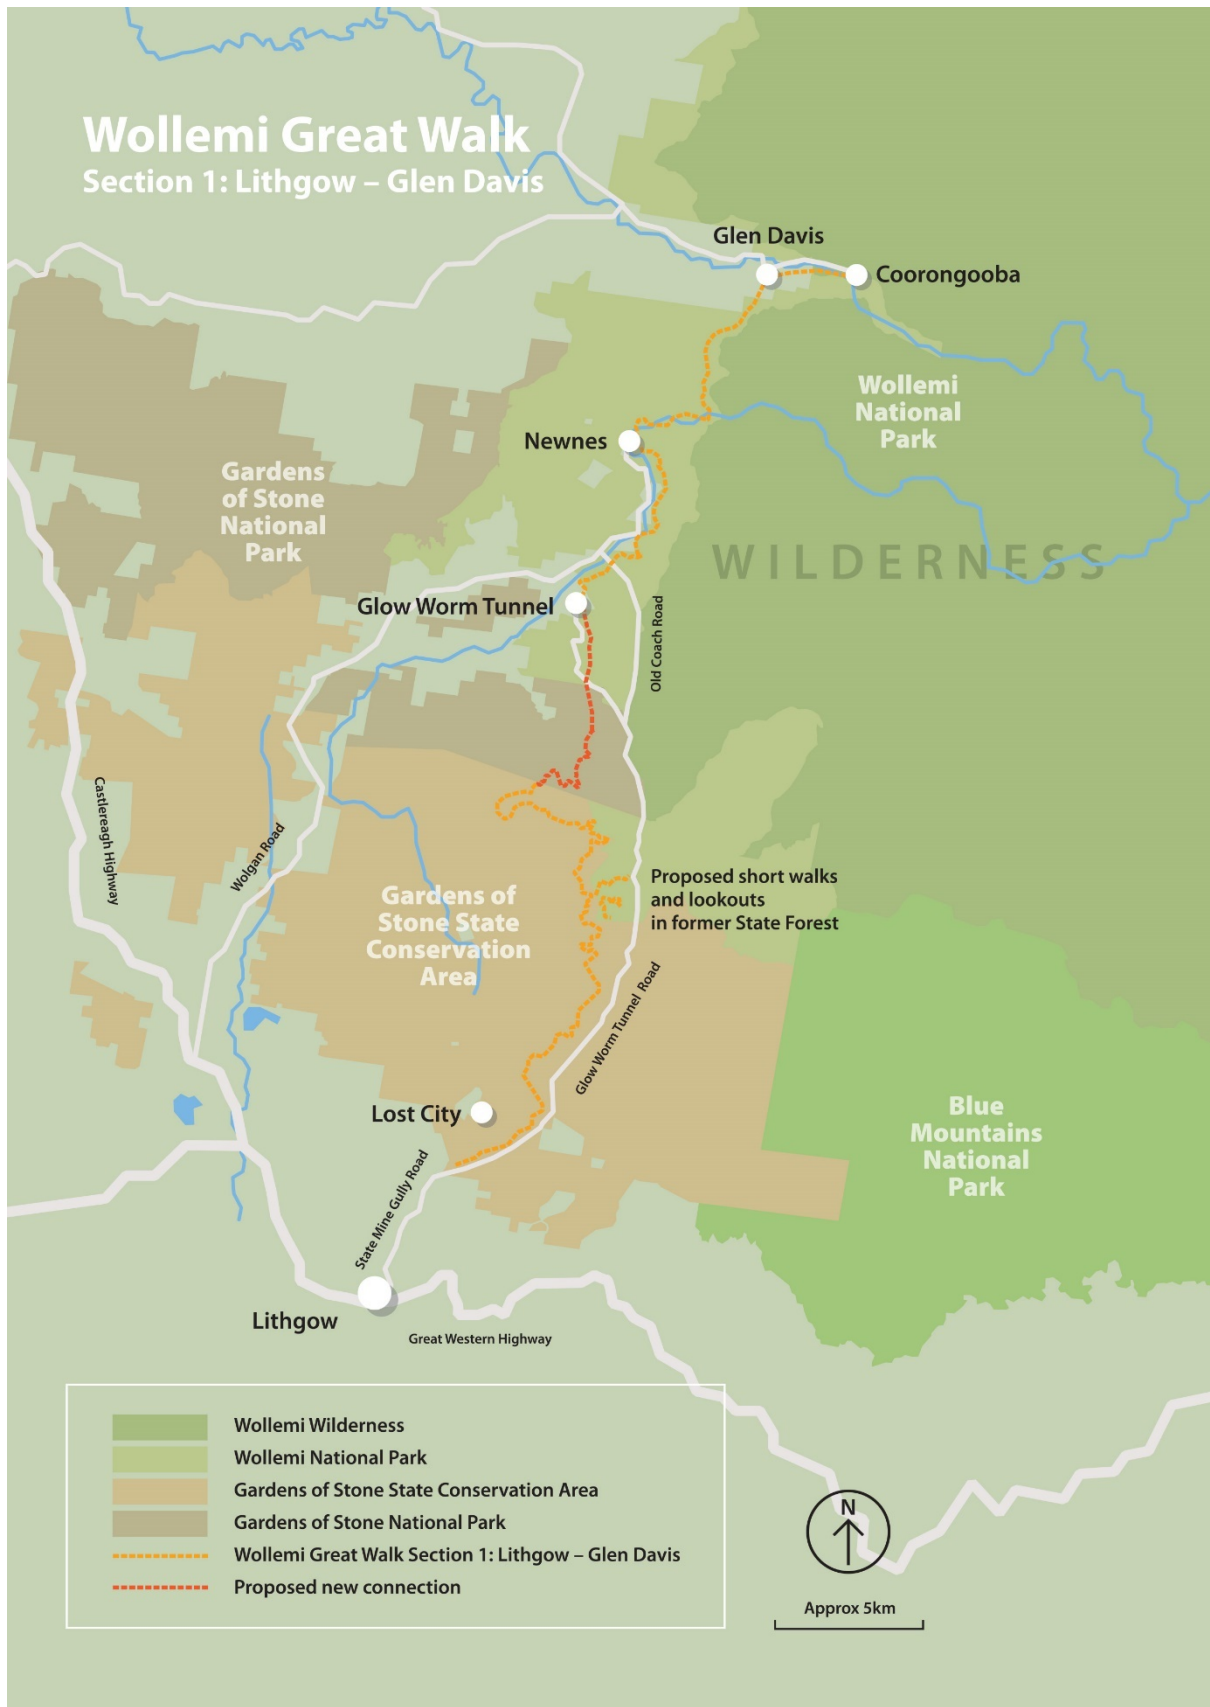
Wollemi Great Walk
Section 1: Lithgow – Glen Davis

Glen Davis
Coorongooba
Wollemi National Park
Newnes
Gardens of Stone National Park
WILDERNESS
Glow Worm Tunnel
Old Coach Road
Castlereagh Highway
Wolgan Road
Gardens of Stone State Conservation Area
Proposed short walks and lookouts in former State Forest
Glow Worm Tunnel Road
Blue Mountains National Park
Lost City
State Mine Gully Road
Lithgow
Great Western Highway

Wollemi Wilderness
Wollemi National Park
Gardens of Stone State Conservation Area
Gardens of Stone National Park
Wollemi Great Walk Section 1: Lithgow – Glen Davis
Proposed new connection

N
Approx 5km